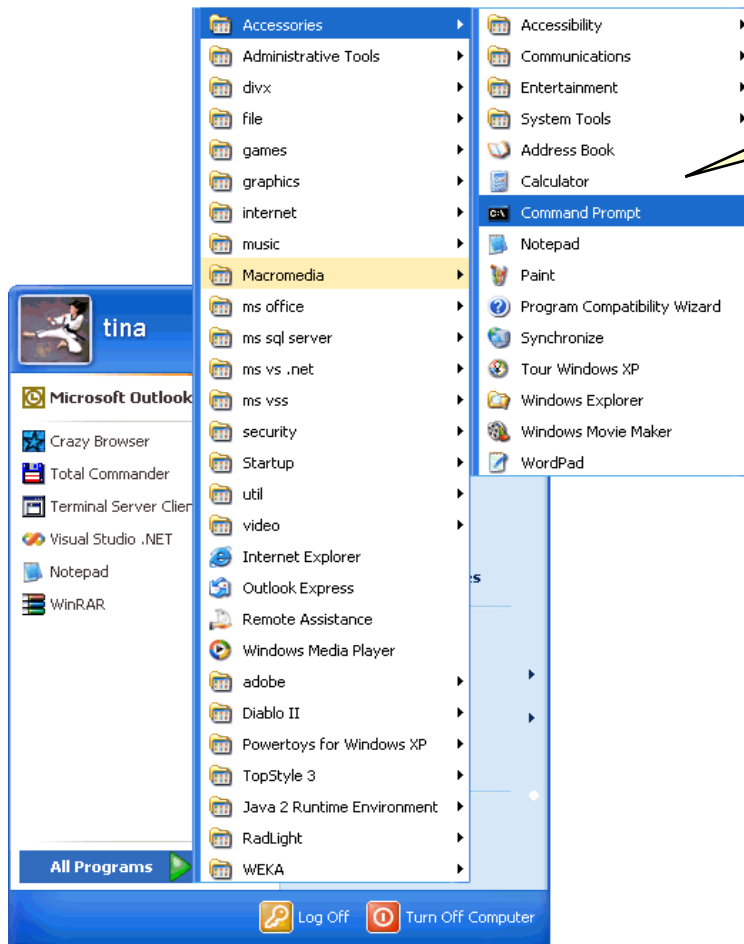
Accessories
Administrative Tools
divx
file
games
graphics
internet
music
Macromedia
ms office
ms sql server
ms vs .net
ms vss
security
Startup
util
video
Internet Explorer
Outlook Express
Remote Assistance
Windows Media Player
adobe
Diablo II
Powertoys for Windows XP
TopStyle 3
Java 2 Runtime Environment
RadLight
WEKA

Accessibility
Communications
Entertainment
System Tools
Address Book
Calculator
Command Prompt
Notepad
Paint
Program Compatibility Wizard
Synchronize
Tour Windows XP
Windows Explorer
Windows Movie Maker
WordPad

tina
Microsoft Outlook
Crazy Browser
Total Commander
Terminal Server Clien
Visual Studio .NET
Notepad
WinRAR
All Programs
Log Off
Turn Off Computer